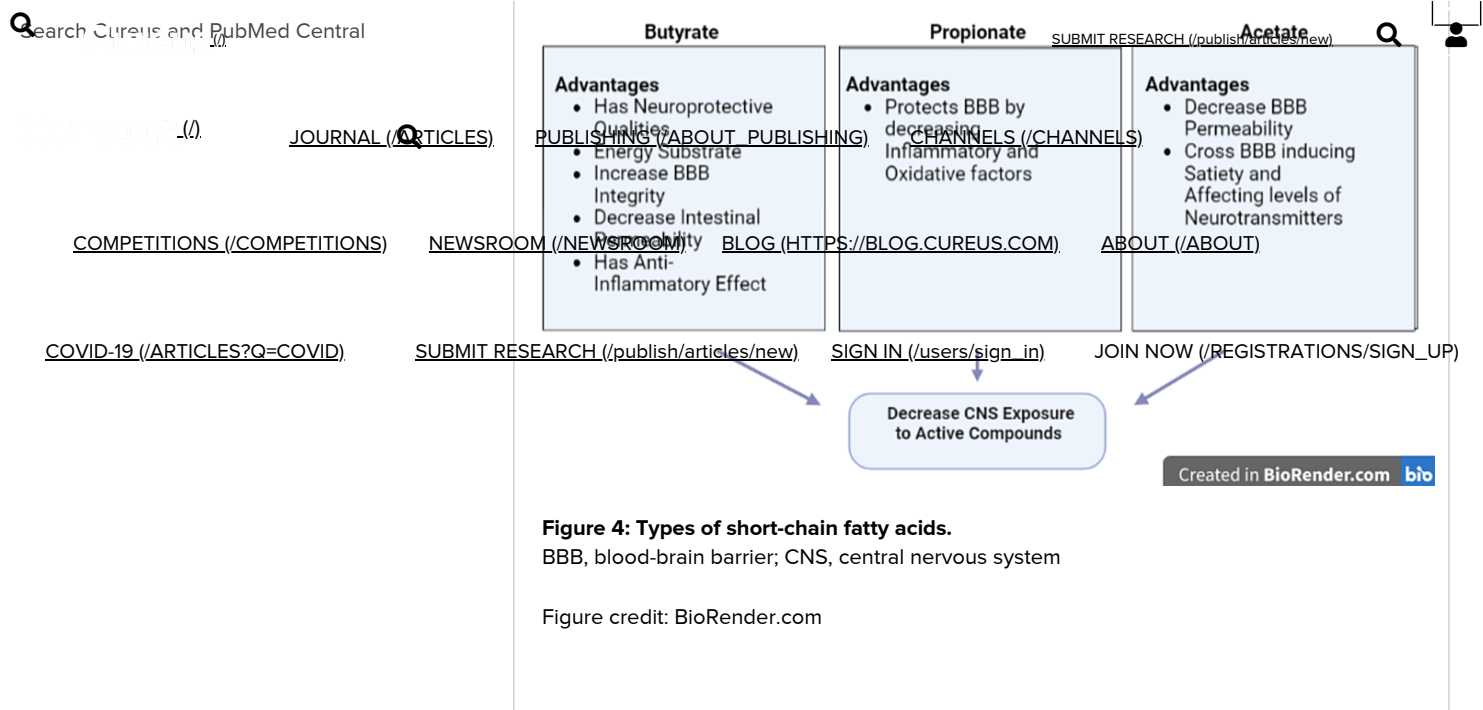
Search Cureus and PubMed Central

(/)

(/)

SUBMIT RESEARCH (/publish/articles/new)

JOURNAL (/ARTICLES) PUBLISHING (/ABOUT_PUBLISHING) CHANNELS (/CHANNELS)

COMPETITIONS (/COMPETITIONS) NEWSROOM (/NEWSROOM) BLOG (HTTPS://BLOG.CUREUS.COM) ABOUT (/ABOUT)

COVID-19 (/ARTICLES?Q=COVID) SUBMIT RESEARCH (/publish/articles/new) SIGN IN (/users/sign_in) JOIN NOW (/REGISTRATIONS/SIGN_UP)

Butyrate

Advantages
- Has Neuroprotective Qualities
- Energy Substrate
- Increase BBB Integrity
- Decrease Intestinal Permeability
- Has Anti-Inflammatory Effect

Propionate

Advantages
- Protects BBB by decreasing Inflammatory and Oxidative factors

Acetate

Advantages
- Decrease BBB Permeability
- Cross BBB inducing Satiety and Affecting levels of Neurotransmitters

Decrease CNS Exposure to Active Compounds

Created in BioRender.com bio

Figure 4: Types of short-chain fatty acids.
BBB, blood-brain barrier; CNS, central nervous system

Figure credit: BioRender.com